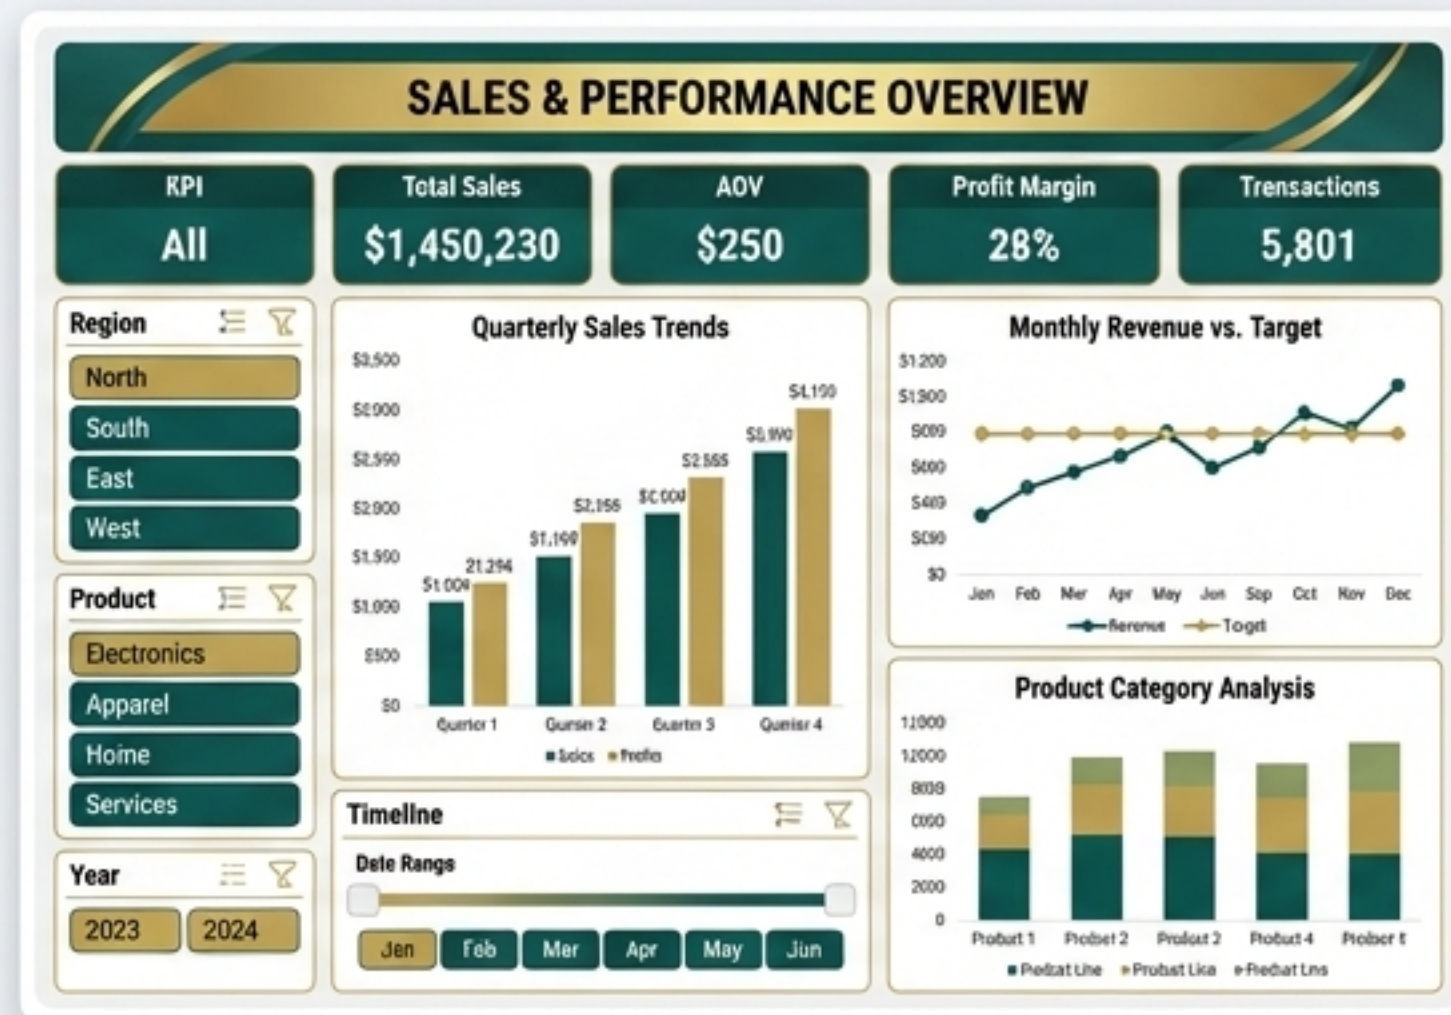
SALES & PERFORMANCE OVERVIEW

KPI
All

Total Sales
$1,450,230

AOV
$250

Profit Margin
28%

Trensactions
5,801

Region
North
South
East
West

Product
Electronics
Apparel
Home
Services

Year
2023
2024

Quarterly Sales Trends

$3,500
$3,000
$2,990
$2,900
$1,900
$1,000
$500
$0

$1,009
21,294
$1,190
$2,166
$2,000
$2,565
$3,990
$4,150

Quarter 1
Quarter 2
Quarter 3
Quarter 4

Sales
Profits

Timeline

Date Range

Jan
Feb
Mar
Apr
May
Jun

Monthly Revenue vs. Target

$1,200
$1,300
$909
$600
$400
$090
$0

Jan
Feb
Mar
Apr
May
Jun
Sep
Oct
Nov
Dec

Revenue
Target

Product Category Analysis

12000
12000
8000
6000
4000
2000
0

Product 1
Product 2
Product 2
Product 4
Product 5

Product Line
Product Line
Product Line